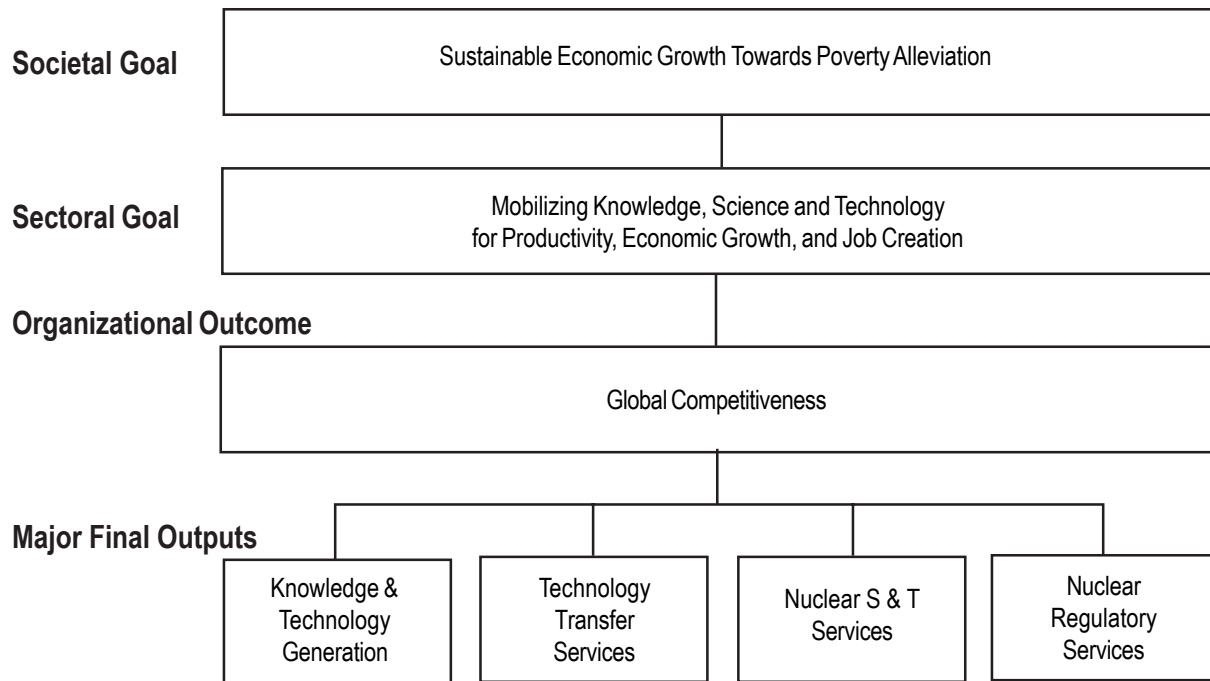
Societal Goal

Sustainable Economic Growth Towards Poverty Alleviation

Sectoral Goal

Mobilizing Knowledge, Science and Technology for Productivity, Economic Growth, and Job Creation

Organizational Outcome

Global Competitiveness

Major Final Outputs

Knowledge & Technology Generation

Technology Transfer Services

Nuclear S & T Services

Nuclear Regulatory Services